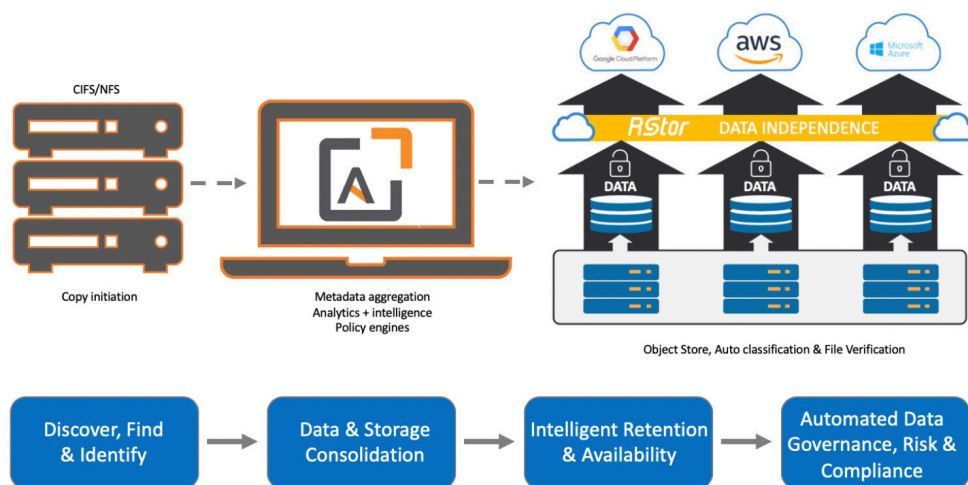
Google Cloud Platform

aws

Microsoft Azure

CIFS/NFS

RStor DATA INDEPENDENCE

DATA

DATA

DATA

Copy initiation

Metadata aggregation
Analytics + intelligence
Policy engines

Object Store, Auto classification & File Verification

Discover, Find & Identify

Data & Storage Consolidation

Intelligent Retention & Availability

Automated Data Governance, Risk & Compliance